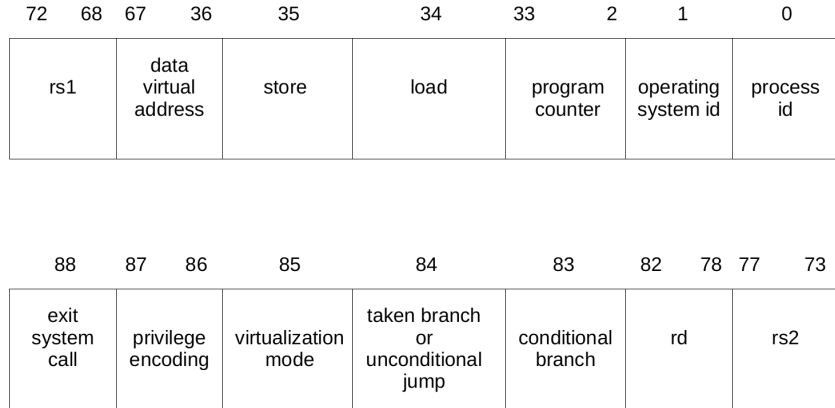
| 72 68 | 67 36 | 35 | 34 | 33 2 | 1 | 0 |
|---|---|---|---|---|---|---|
| rs1 | data virtual address | store | load | program counter | operating system id | process id |

| 88 | 87 86 | 85 | 84 | 83 | 82 78 | 77 73 |
|---|---|---|---|---|---|---|
| exit system call | privilege encoding | virtualization mode | taken branch or unconditional jump | conditional branch | rd | rs2 |